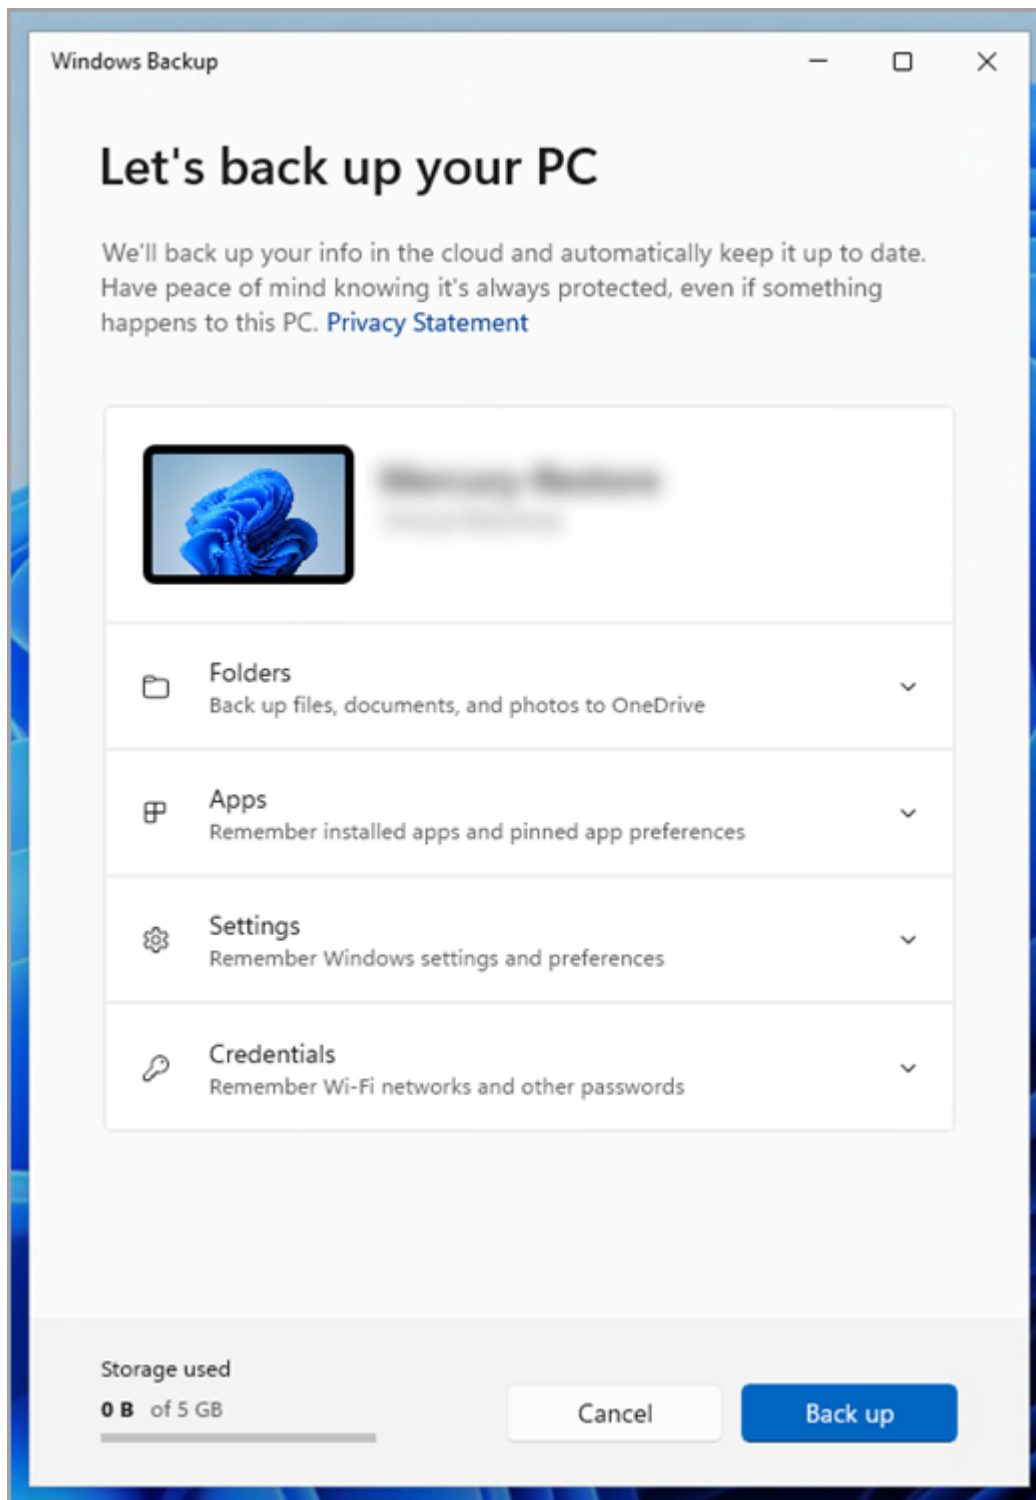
Windows Backup

Let's back up your PC

We'll back up your info in the cloud and automatically keep it up to date. Have peace of mind knowing it's always protected, even if something happens to this PC. Privacy Statement

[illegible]
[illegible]

Folders
Back up files, documents, and photos to OneDrive

Apps
Remember installed apps and pinned app preferences

Settings
Remember Windows settings and preferences

Credentials
Remember Wi-Fi networks and other passwords

Storage used
0 B of 5 GB

Cancel

Back up